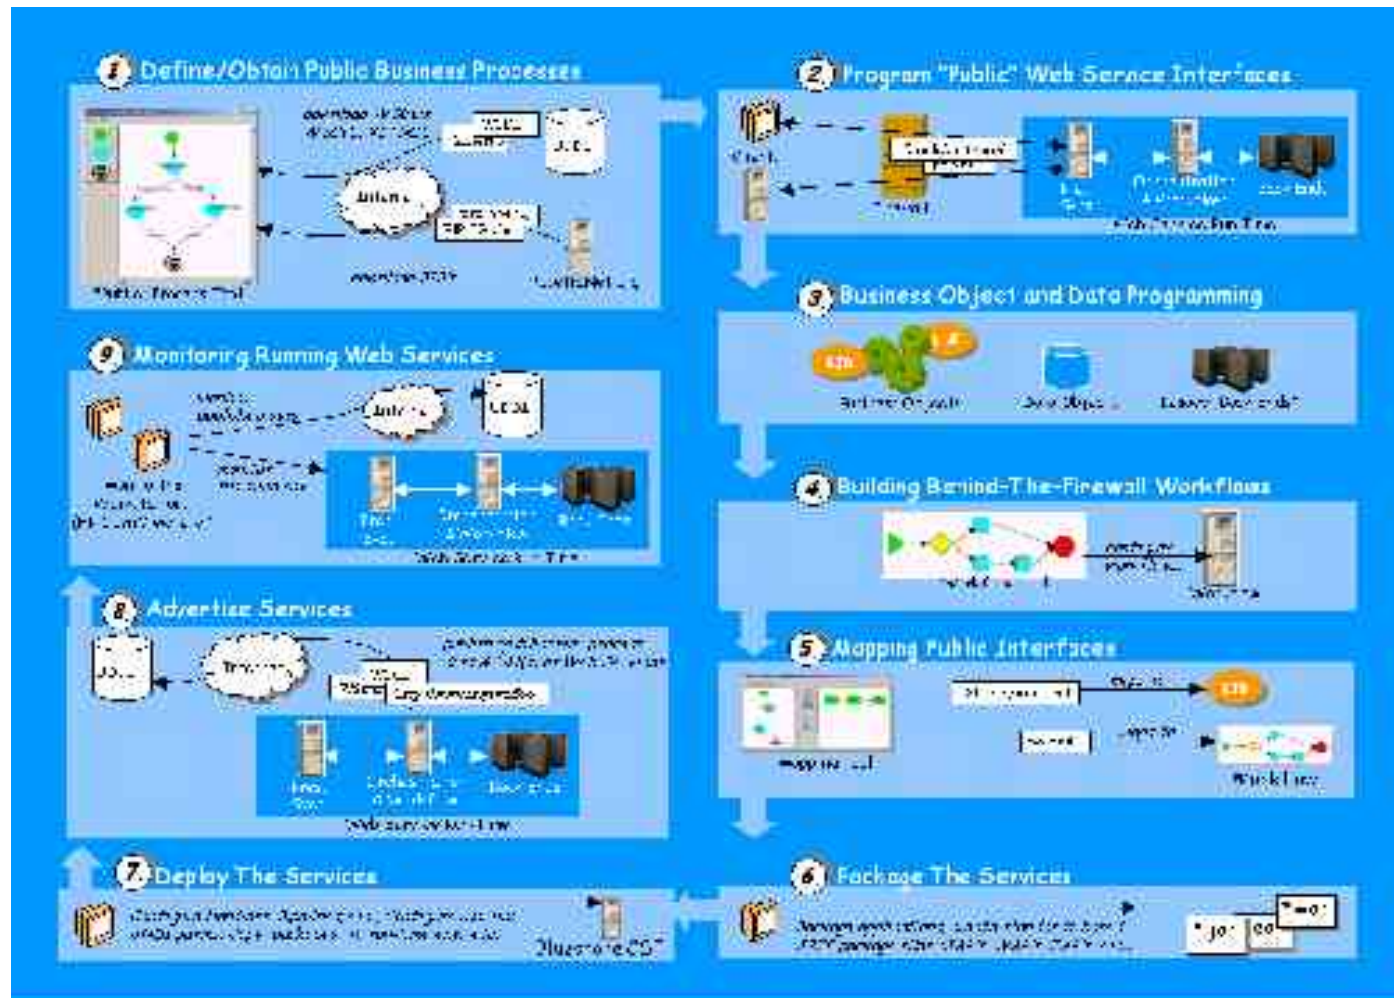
1 Define/Obtain Public Business Processes

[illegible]

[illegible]

Internet

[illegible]

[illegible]

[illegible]

Public Process Tool

2 Program "Public" Web Service Interfaces

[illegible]

Firewall

Web Services Run Time

3 Business Object and Data Programming

Business Objects

Data Objects

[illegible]

4 Building Behind-The-Firewall Workflows

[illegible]

5 Mapping Public Interfaces

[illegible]

Workflow

6 Package The Services

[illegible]

7 Deploy The Services

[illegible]

Bluestone CST

8 Advertise Services

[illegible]

Internet

Web Services Run Time

9 Monitoring Running Web Services

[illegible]

Internet

UDDI

Web Services Run Time